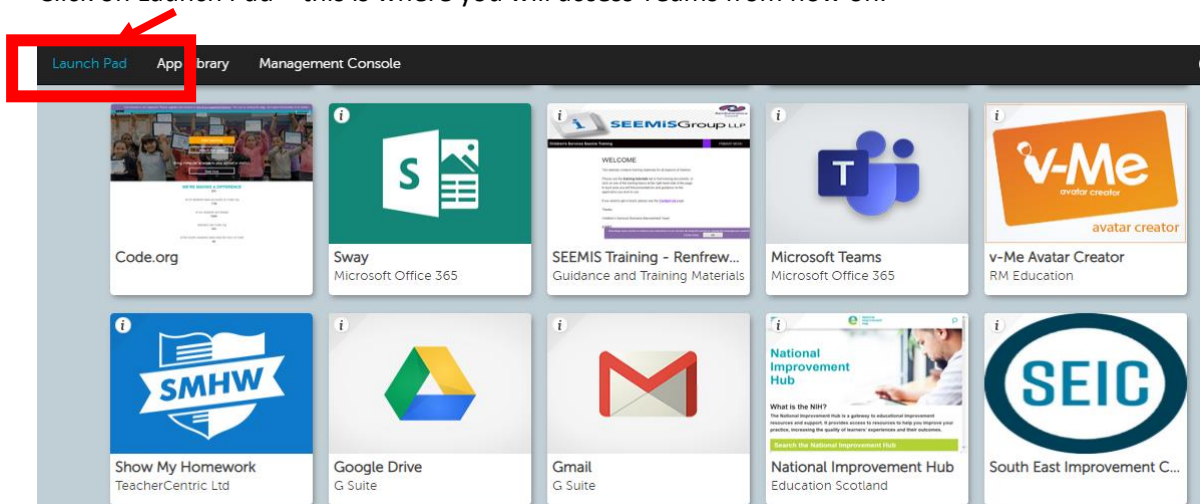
Click on Launch Pad – this is where you will access Teams from now on.

Launch Pad App Library Management Console

Code.org

S

Sway
Microsoft Office 365

SEEMISGroup LLP

WELCOME

SEEMIS Training - Renfrew...
Guidance and Training Materials

T

Microsoft Teams
Microsoft Office 365

v-Me
avatar creator
avatar creator

v-Me Avatar Creator
RM Education

SMHW

Show My Homework
TeacherCentric Ltd

Google Drive
G Suite

Gmail
G Suite

National Improvement Hub

What is the NIH?

Search the National Improvement Hub

National Improvement Hub
Education Scotland

SEIC

South East Improvement C...